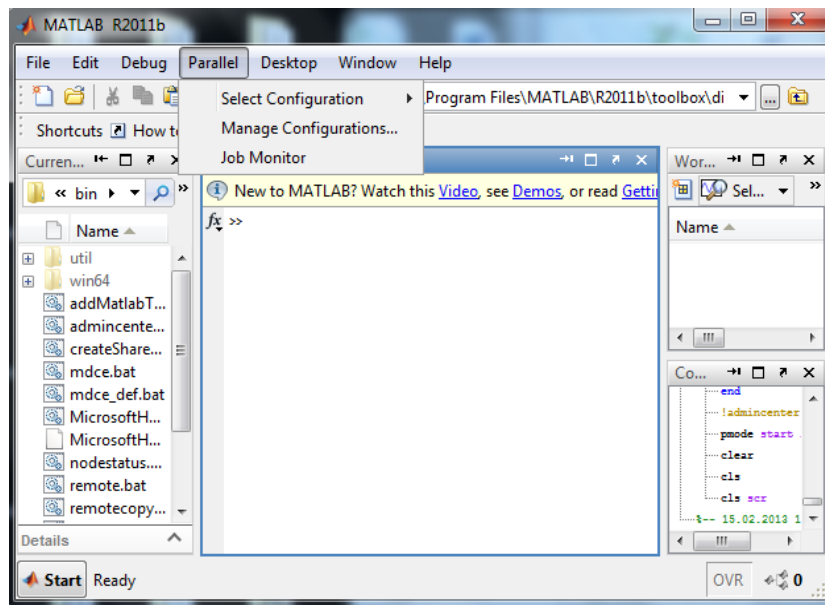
MATLAB R2011b

File Edit Debug Parallel Desktop Window Help

Select Configuration
Manage Configurations...
Job Monitor

Program Files\MATLAB\R2011b\toolbox\di

Shortcuts How t

Curren...

« bin

Name

util
win64
addMatlabT...
admincente...
createShare...
mdce.bat
mdce_def.bat
MicrosoftH...
MicrosoftH...
nodestatus....
remote.bat
remotecopy...

Details

New to MATLAB? Watch this Video, see Demos, or read Getti

$fx$ >>

Wor...

Sel...

Name

Co...

end
!admincenter
pmode start
clear
cls
cls scr
%-- 15.02.2013 1

Start Ready

OVR 0